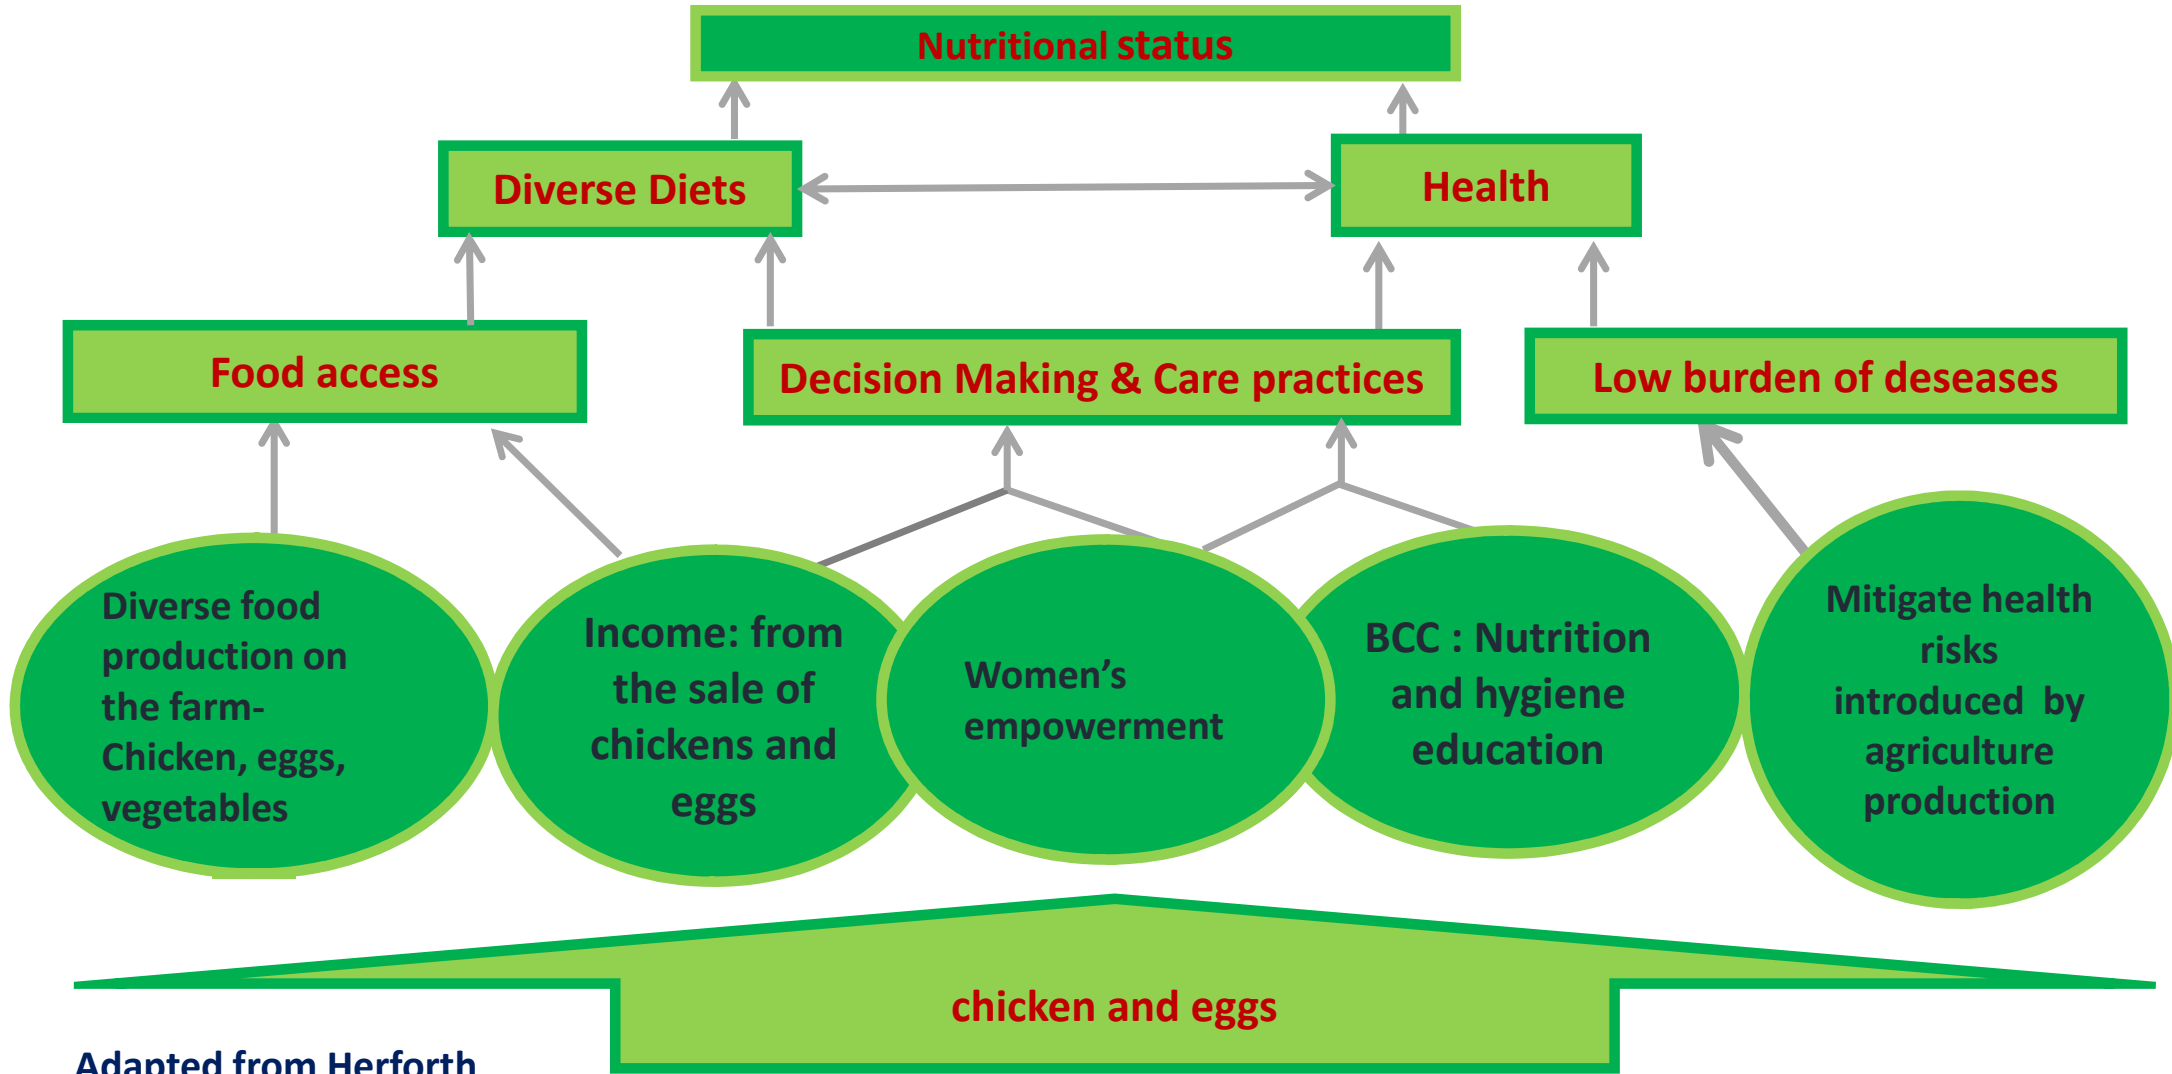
Nutritional status

Diverse Diets

Health

Food access

Decision Making & Care practices

Low burden of deseases

Diverse food production on the farm-Chicken, eggs, vegetables

Income: from the sale of chickens and eggs

Women's empowerment

BCC : Nutrition and hygiene education

Mitigate health risks introduced by agriculture production

chicken and eggs

Adapted from Herforth